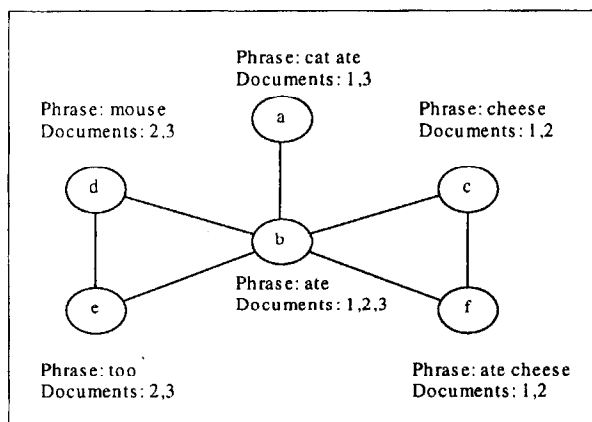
Phrase: cat ate
Documents: 1,3

a

Phrase: mouse
Documents: 2,3

Phrase: cheese
Documents: 1,2

d

c

b

Phrase: ate
Documents: 1,2,3

e

f

Phrase: too
Documents: 2,3

Phrase: ate cheese
Documents: 1,2